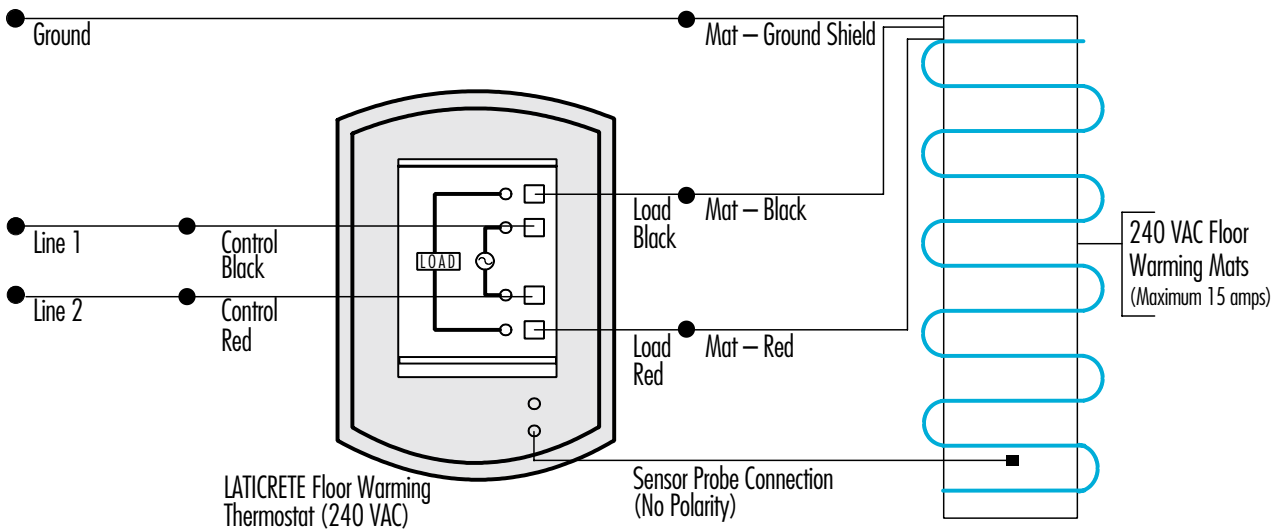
Ground

Mat – Ground Shield

LOAD

Line 1

Control Black

Line 2

Control Red

Load Black

Mat – Black

Load Red

Mat – Red

240 VAC Floor Warming Mats (Maximum 15 amps)

LATICRETE Floor Warming Thermostat (240 VAC)

Sensor Probe Connection (No Polarity)